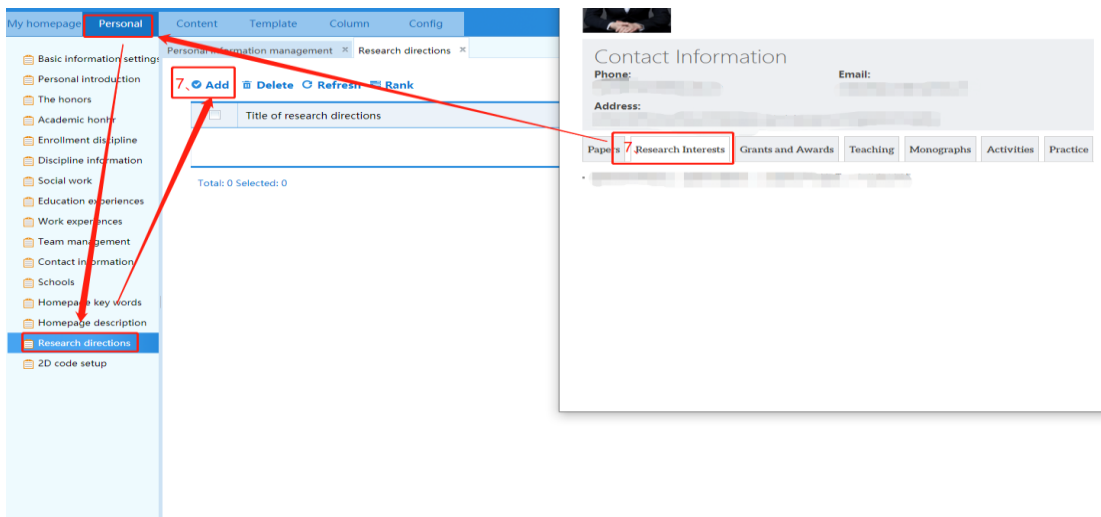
My homepage Personal Content Template Column Config

Basic information settings
Personal introduction
The honors
Academic honhr
Enrollment discipline
Discipline information
Social work
Education experiences
Work experiences
Team management
Contact information
Schools
Homepage key words
Homepage description
Research directions
2D code setup

Personal information management × Research directions ×

7、Add Delete Refresh Rank

Title of research directions

Total: 0 Selected: 0

Contact Information
Phone:
Email:
Address:

Papers 7 Research Interests Grants and Awards Teaching Monographs Activities Practice

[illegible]